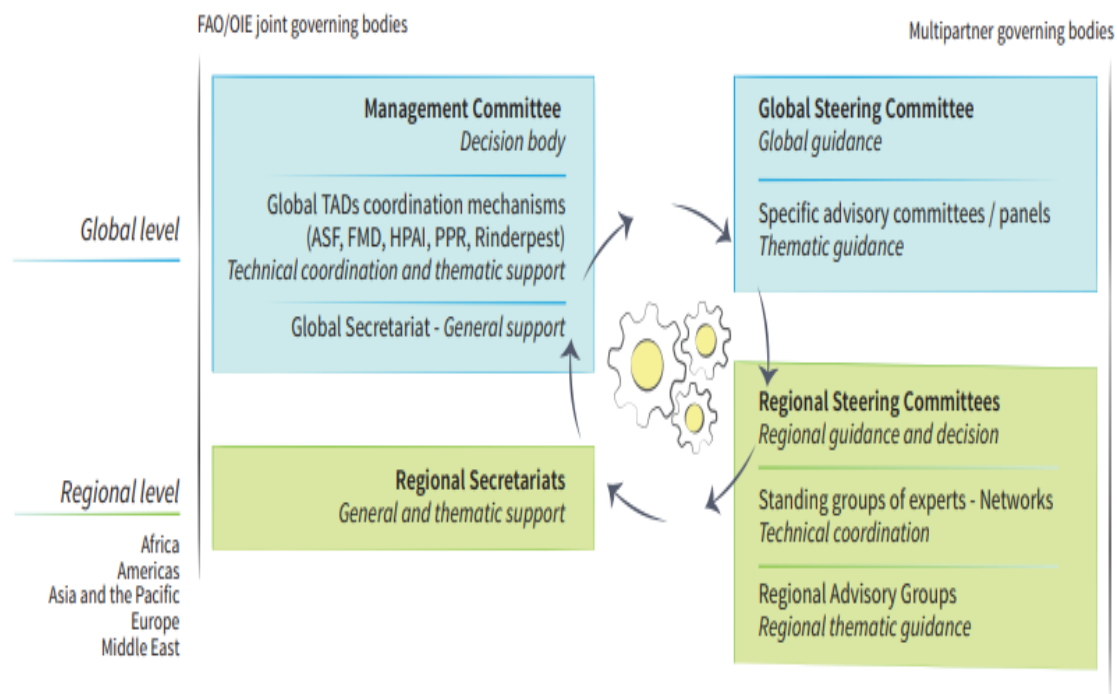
FAO/OIE joint governing bodies

Multipartner governing bodies

Global level

Management Committee
Decision body

Global TADs coordination mechanisms (ASF, FMD, HPAI, PPR, Rinderpest)
Technical coordination and thematic support

Global Secretariat - General support

Global Steering Committee
Global guidance

Specific advisory committees / panels
Thematic guidance

Regional level

Africa
Americas
Asia and the Pacific
Europe
Middle East

Regional Secretariats
General and thematic support

Regional Steering Committees
Regional guidance and decision

Standing groups of experts - Networks
Technical coordination

Regional Advisory Groups
Regional thematic guidance